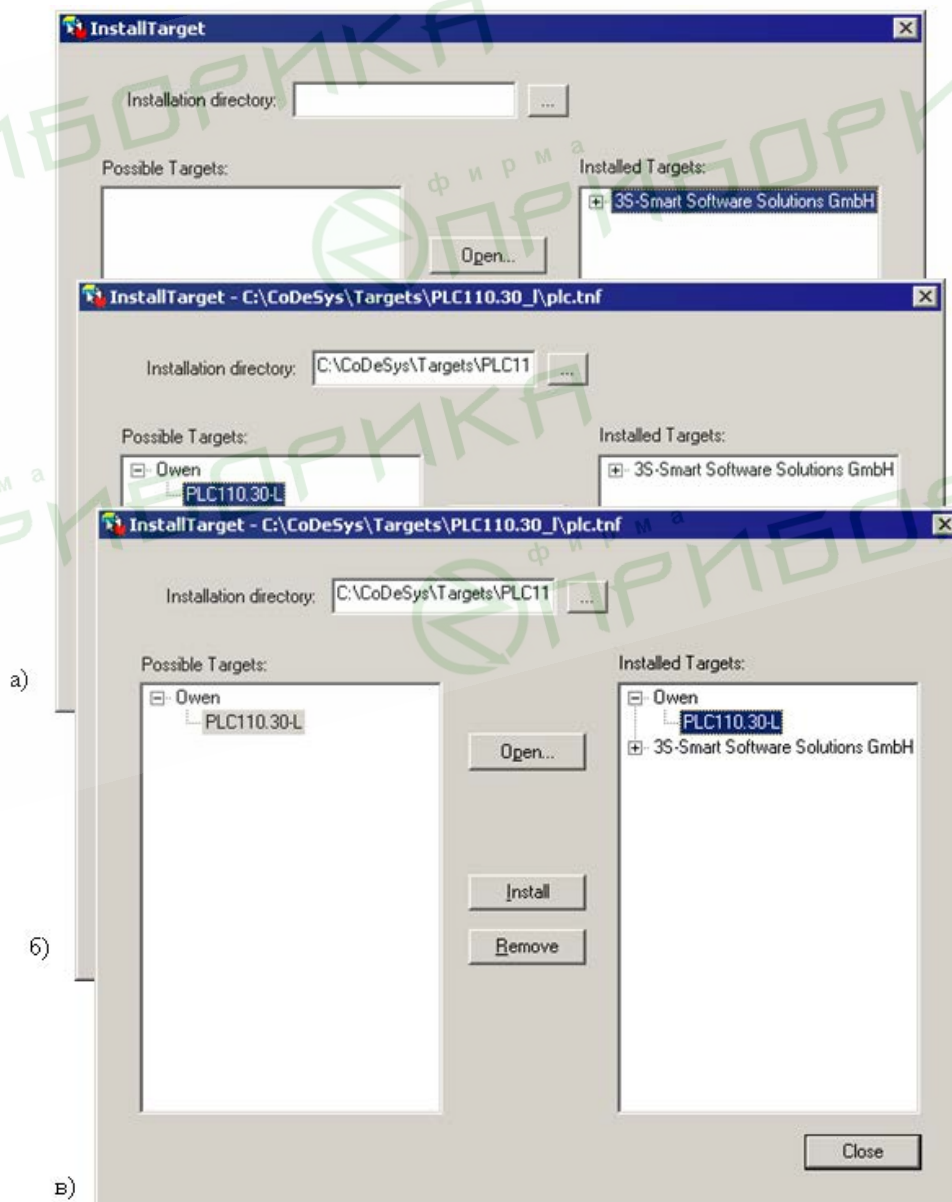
InstallTarget

Installation directory: ...

Possible Targets:

Installed Targets:

3S-Smart Software Solutions GmbH

Open...

InstallTarget - C:\CoDeSys\Targets\PLC110.30_l\plc.tnf

Installation directory: C:\CoDeSys\Targets\PLC11 ...

Possible Targets:

Owen

PLC110.30-L

Installed Targets:

3S-Smart Software Solutions GmbH

InstallTarget - C:\CoDeSys\Targets\PLC110.30_l\plc.tnf

Installation directory: C:\CoDeSys\Targets\PLC11 ...

а)

Possible Targets:

Owen

PLC110.30-L

Open...

Install

Remove

Installed Targets:

Owen

PLC110.30-L

3S-Smart Software Solutions GmbH

б)

Close

в)

ПРИБОРИКА

фирма